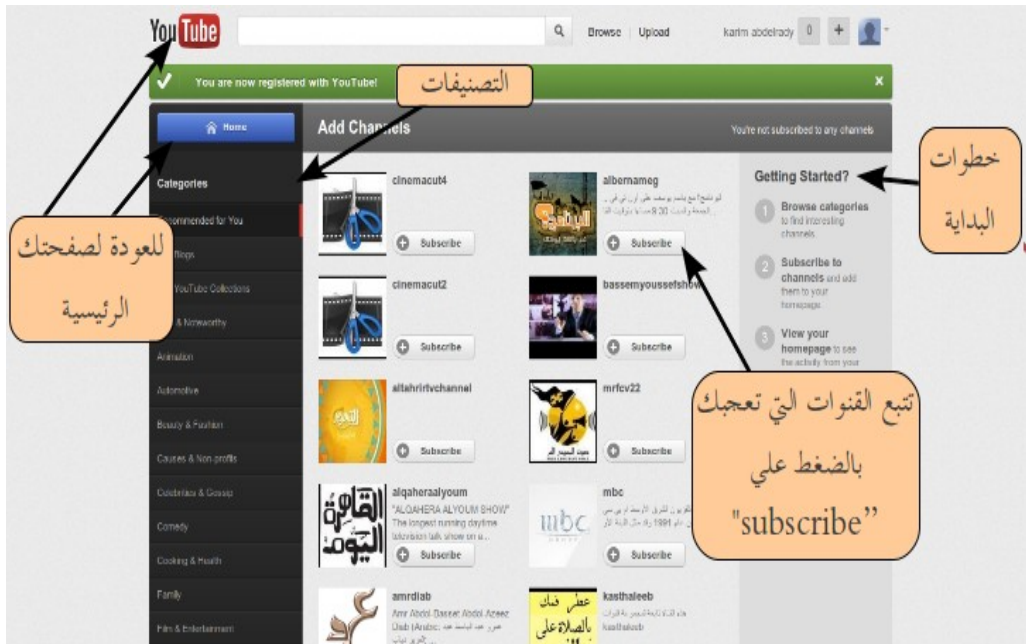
YouTube

Browse | Upload

karim abdelrady 0 +

You are now registered with YouTube!

التصنيفات

Home

Add Channels

You're not subscribed to any channels

Categories

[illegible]ommended for You

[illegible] Blogs

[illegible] YouTube Collections

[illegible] & Noteworthy

Animation

Automotive

Beauty & Fashion

Causes & Non-profits

Celebrities & Gossip

Comedy

Cooking & Health

Family

Film & Entertainment

للعودة لصفحتك الرئيسية

cinemacut4

Subscribe

albernameg

Subscribe

cinemacut2

Subscribe

bassemyoussefshow

Subscribe

altahrirtvchannel

Subscribe

mrfcv22

Subscribe

alqaheraalyoum

"ALQAHERA ALYOUM SHOW" The longest running daytime television talk show on a...

Subscribe

mbc

Subscribe

amrdiab

Amr Abdel-Basset Abdel-Azeez Diab (Arabic: ...

kasthaleeb

Getting Started?

1 Browse categories to find interesting channels

2 Subscribe to channels and add them to your homepage

3 View your homepage to see the activity from your

خطوات البداية

تتبع القنوات التي تعجبك بالضغط علي "subscribe"